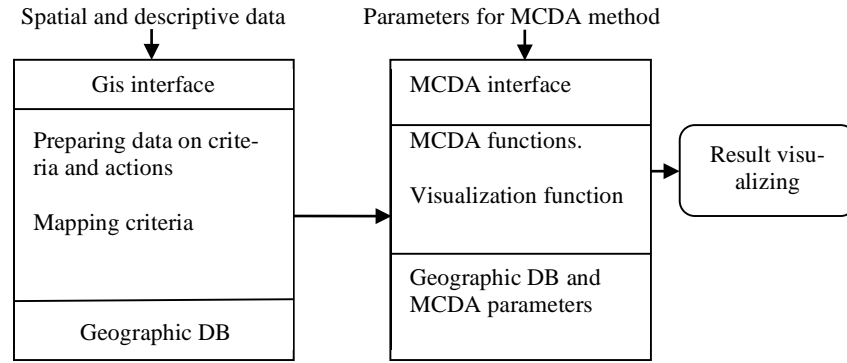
Spatial and descriptive data

Gis interface

Preparing data on criteria and actions

Mapping criteria

Geographic DB

Parameters for MCDA method

MCDA interface

MCDA functions.

Visualization function

Geographic DB and MCDA parameters

Result visualizing